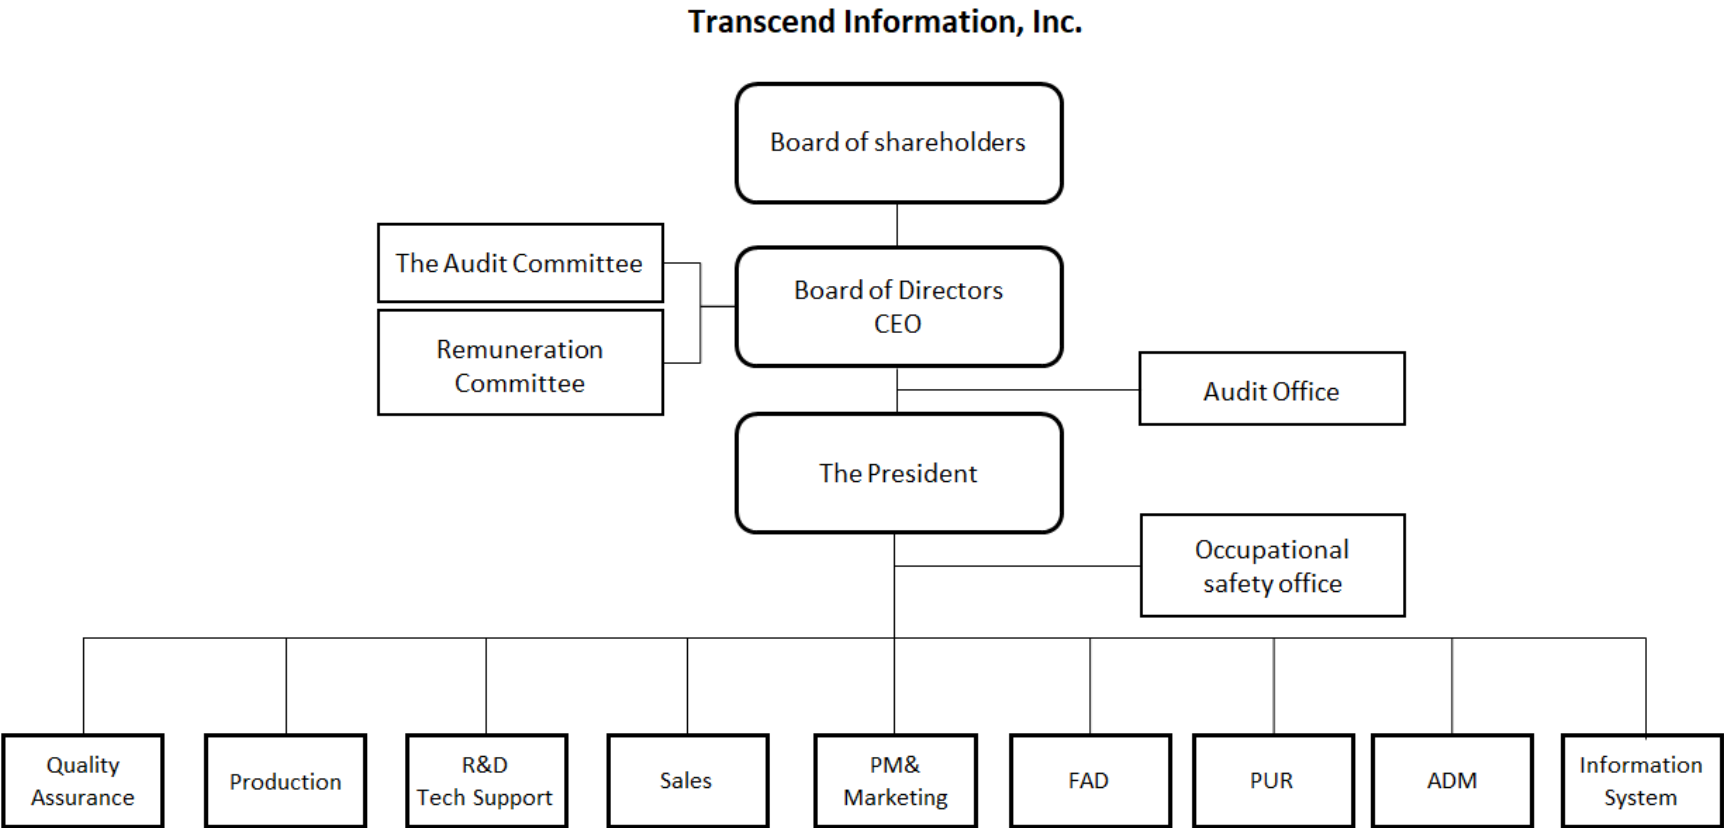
Transcend Information, Inc.

Board of shareholders

The Audit Committee

Remuneration Committee

Board of Directors
CEO

Audit Office

The President

Occupational safety office

Quality Assurance

Production

R&D
Tech Support

Sales

PM&
Marketing

FAD

PUR

ADM

Information System